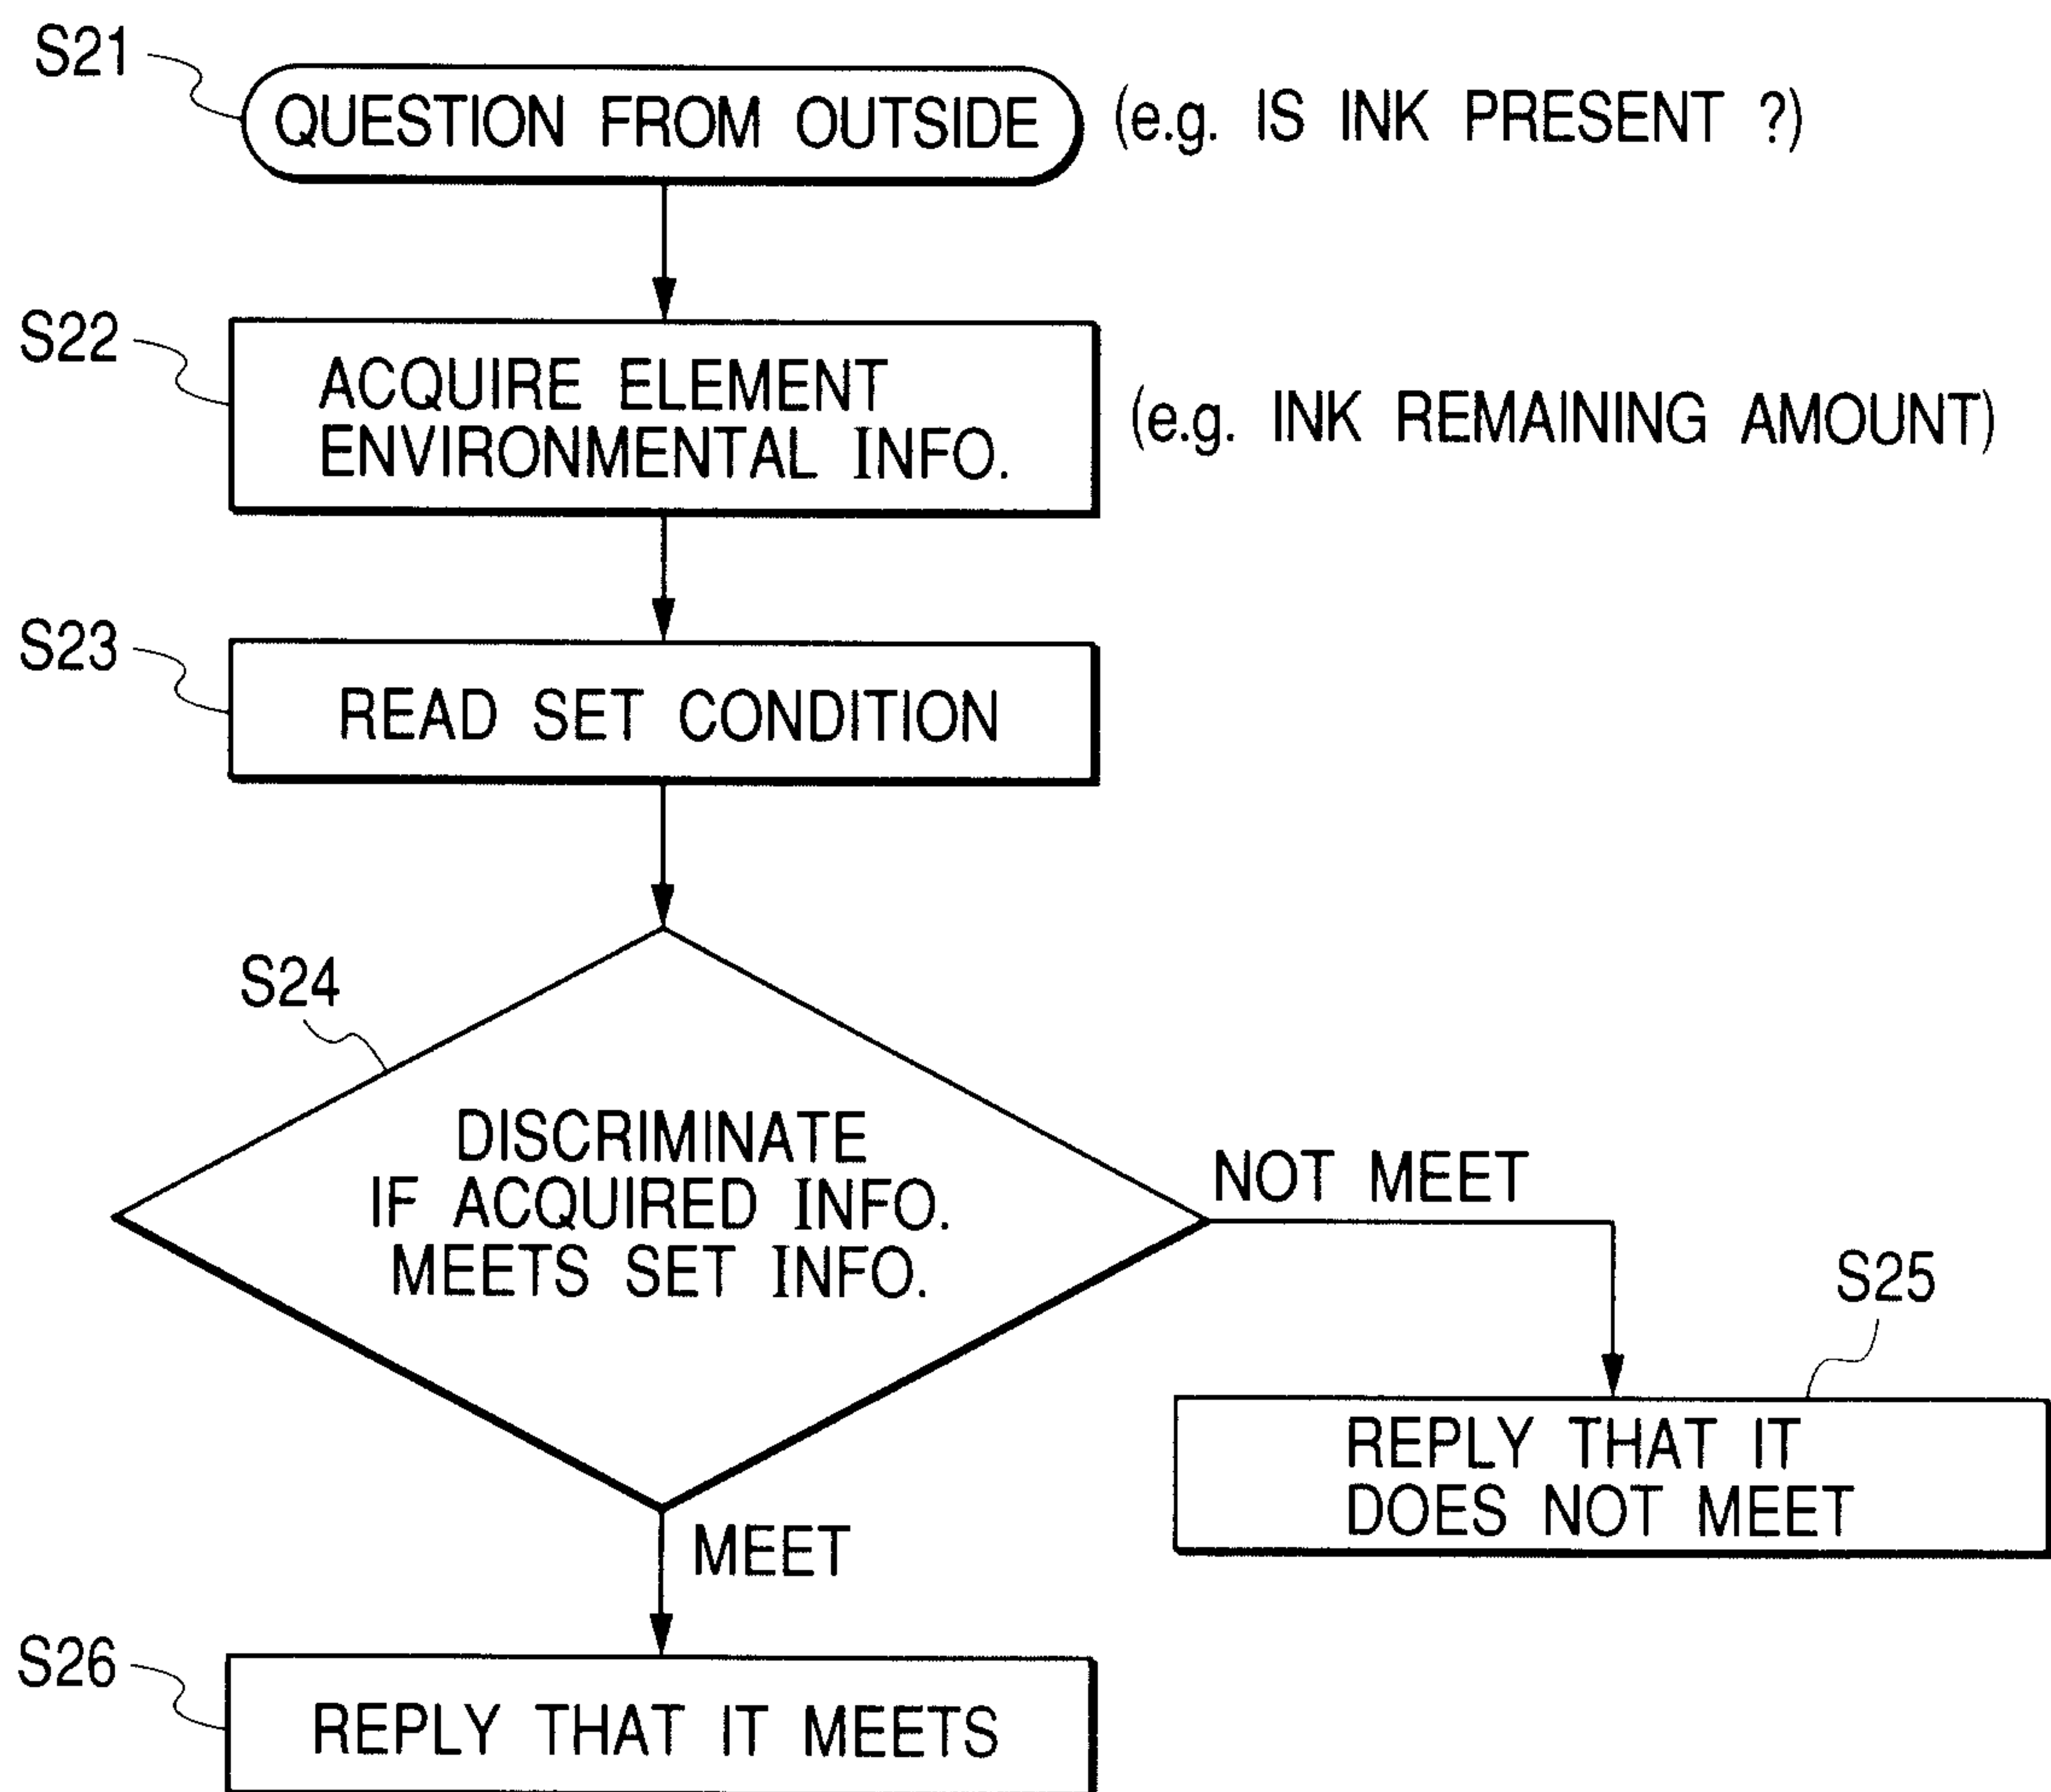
S21
QUESTION FROM OUTSIDE
(e.g. IS INK PRESENT ?)

S22
ACQUIRE ELEMENT ENVIRONMENTAL INFO.
(e.g. INK REMAINING AMOUNT)

S23
READ SET CONDITION

S24
DISCRIMINATE IF ACQUIRED INFO. MEETS SET INFO.

NOT MEET

S25
REPLY THAT IT DOES NOT MEET

MEET

S26
REPLY THAT IT MEETS